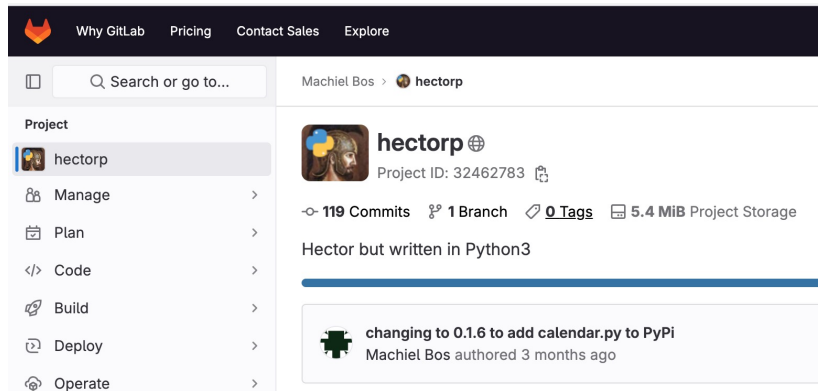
Why GitLab Pricing Contact Sales Explore

Search or go to...

Project

hectorp

Manage

Plan

Code

Build

Deploy

Operate

Machiel Bos > hectorp

hectorp

Project ID: 32462783

119 Commits 1 Branch 0 Tags 5.4 MiB Project Storage

Hector but written in Python3

changing to 0.1.6 to add calendar.py to PyPi

Machiel Bos authored 3 months ago